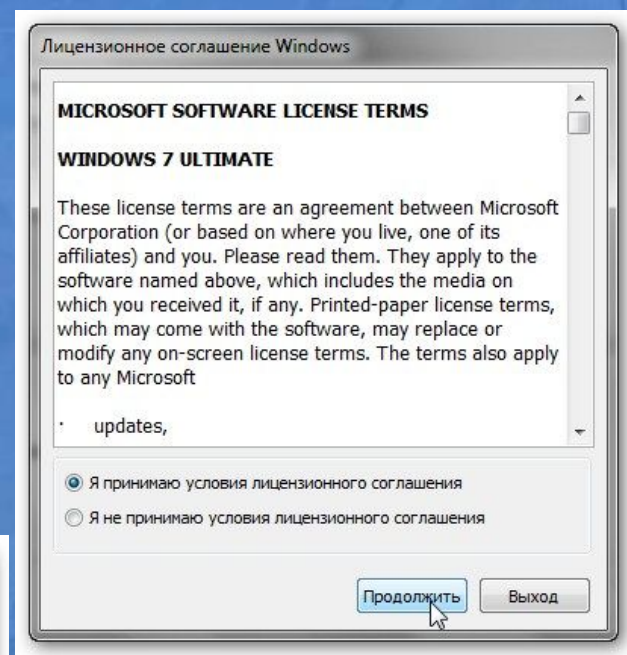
Лицензионное соглашение Windows

MICROSOFT SOFTWARE LICENSE TERMS

WINDOWS 7 ULTIMATE

These license terms are an agreement between Microsoft Corporation (or based on where you live, one of its affiliates) and you. Please read them. They apply to the software named above, which includes the media on which you received it, if any. Printed-paper license terms, which may come with the software, may replace or modify any on-screen license terms. The terms also apply to any Microsoft

· updates,

Я принимаю условия лицензионного соглашения

Я не принимаю условия лицензионного соглашения

Продолжить

Выход